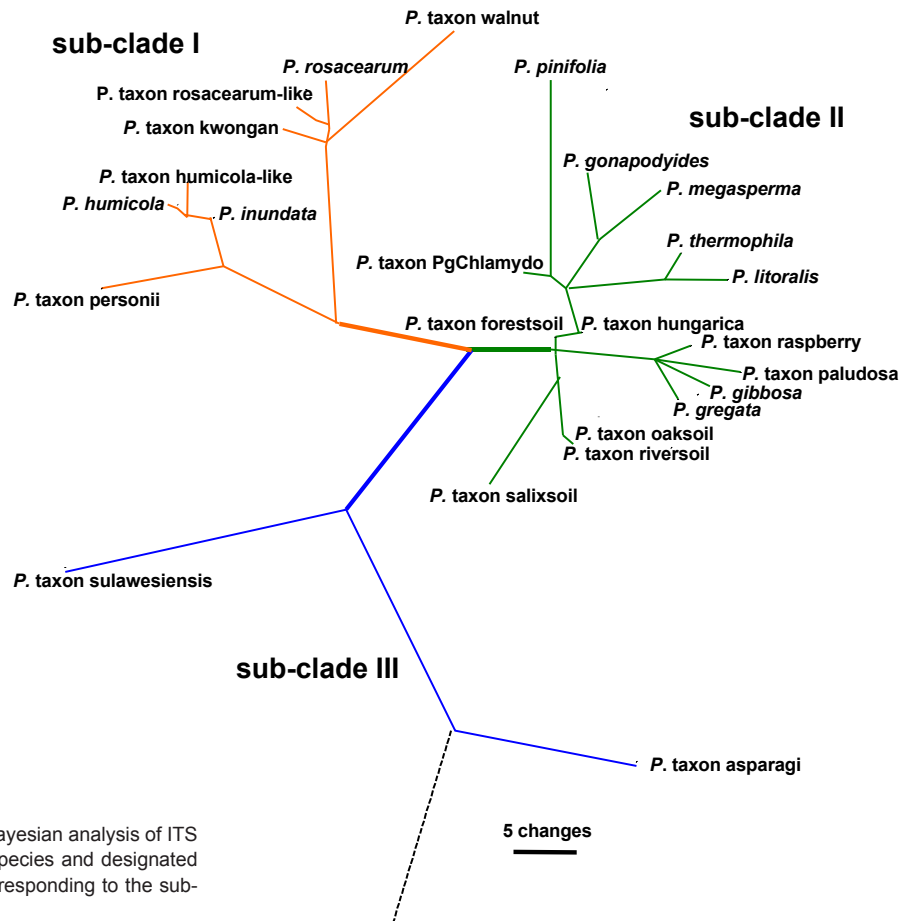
sub-clade I

P. taxon walnut

P. rosacearum

P. taxon rosacearum-like

P. taxon kwongan

P. taxon humicola-like

P. humicola

P. inundata

P. taxon personii

P. pinifolia

sub-clade II

P. gonapodyides

P. megasperma

P. thermophila

P. taxon PgChlamydo

P. litoralis

P. taxon forestsoil

P. taxon hungarica

P. taxon raspberry

P. taxon paludosa

P. gibbosa

P. gregata

P. taxon oaksoil

P. taxon riversoil

P. taxon salixsoil

P. taxon sulawesiensis

sub-clade III

P. taxon asparagi

5 changes

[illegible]ayesian analysis of ITS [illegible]pecies and designated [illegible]responding to the sub-